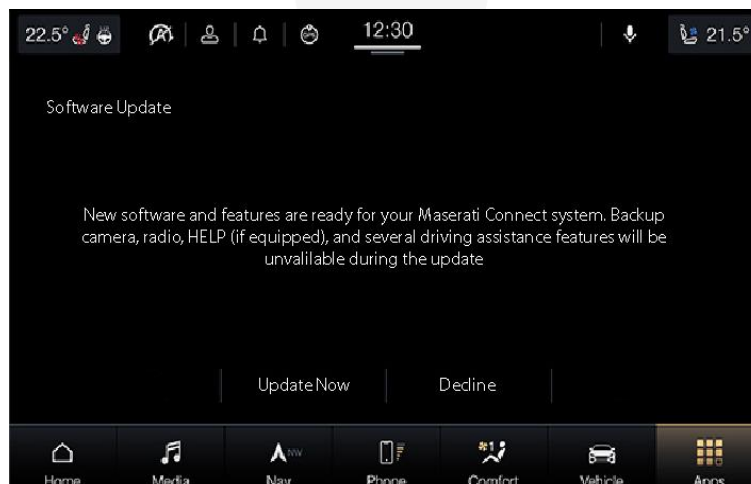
22.5° 12:30 21.5°

Software Update

New software and features are ready for your Maserati Connect system. Backup camera, radio, HELP (if equipped), and several driving assistance features will be unvalilable during the update

Update Now Decline

Home Media Nav Phone Comfort Vehicle Apps